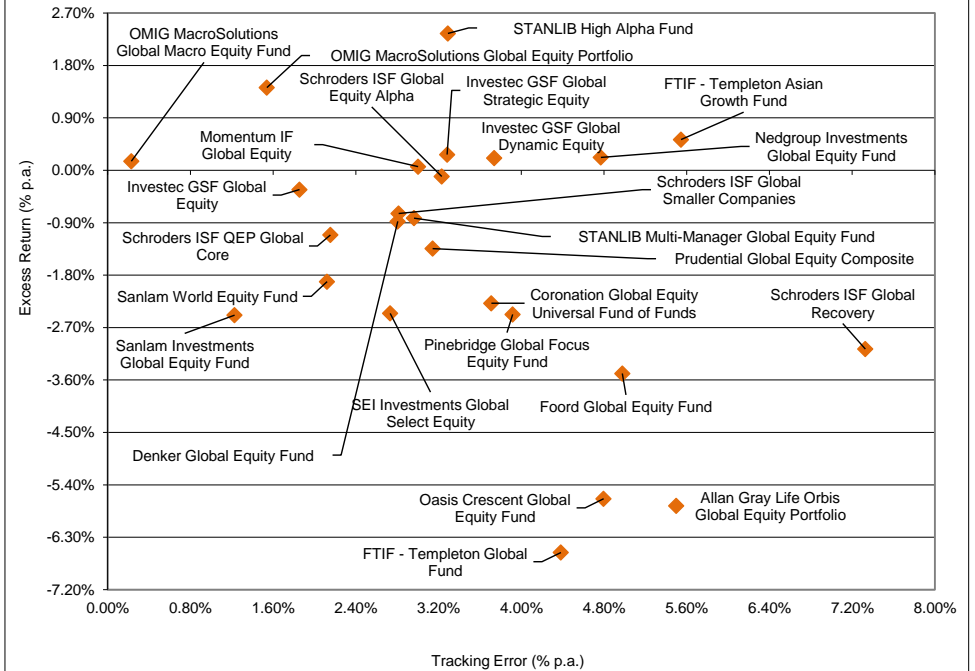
2.70%
1.80%
0.90%
0.00%
-0.90%
-1.80%
-2.70%
-3.60%
-4.50%
-5.40%
-6.30%
-7.20%

Excess Return (% p.a.)

OMIG MacroSolutions Global Macro Equity Fund
STANLIB High Alpha Fund
OMIG MacroSolutions Global Equity Portfolio
Schroders ISF Global Equity Alpha
Investec GSF Global Strategic Equity
FTIF - Templeton Asian Growth Fund
Investec GSF Global Dynamic Equity
Momentum IF Global Equity
Nedgroup Investments Global Equity Fund
Investec GSF Global Equity
Schroders ISF Global Smaller Companies
Schroders ISF QEP Global Core
STANLIB Multi-Manager Global Equity Fund
Prudential Global Equity Composite
Sanlam World Equity Fund
Coronation Global Equity Universal Fund of Funds
Schroders ISF Global Recovery
Sanlam Investments Global Equity Fund
Pinebridge Global Focus Equity Fund
SEI Investments Global Select Equity
Foord Global Equity Fund
Denker Global Equity Fund
Oasis Crescent Global Equity Fund
Allan Gray Life Orbis Global Equity Portfolio
FTIF - Templeton Global Fund

0.00%
0.80%
1.60%
2.40%
3.20%
4.00%
4.80%
5.60%
6.40%
7.20%
8.00%

Tracking Error (% p.a.)